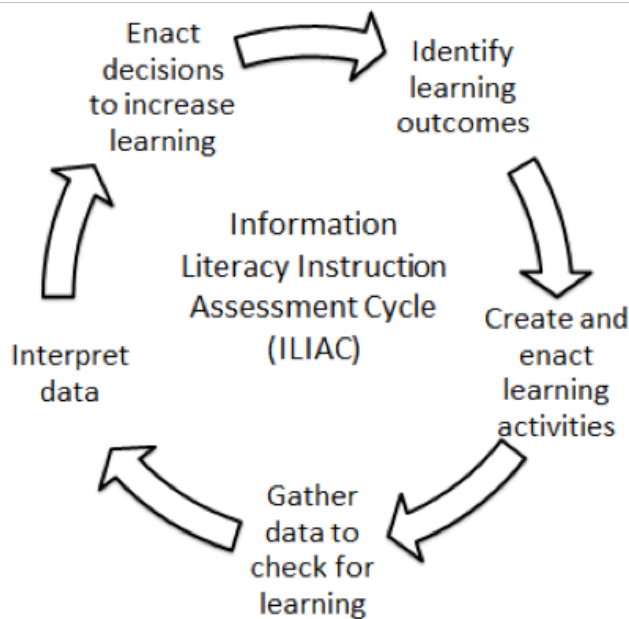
Enact decisions to increase learning

Identify learning outcomes

Information Literacy Instruction Assessment Cycle (ILIAC)

Create and enact learning activities

Gather data to check for learning

Interpret data